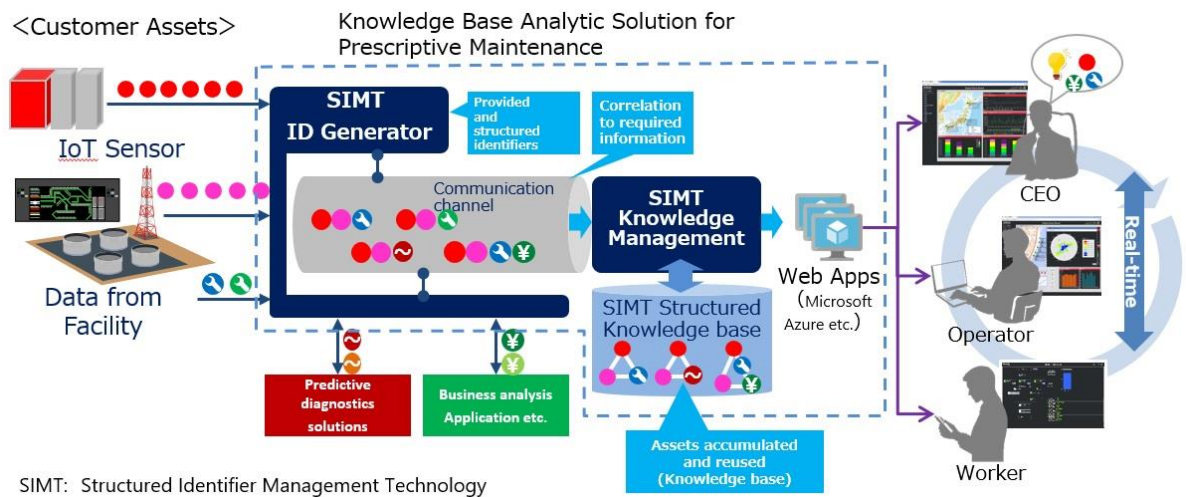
<Customer Assets>

Knowledge Base Analytic Solution for Prescriptive Maintenance

IoT Sensor

Data from Facility

SIMT ID Generator

Provided and structured identifiers

Correlation to required information

Communication channel

SIMT Knowledge Management

SIMT Structured Knowledge base

Web Apps (Microsoft Azure etc.)

CEO

Operator

Worker

Real-time

Predictive diagnostics solutions

Business analysis Application etc.

Assets accumulated and reused (Knowledge base)

SIMT: Structured Identifier Management Technology